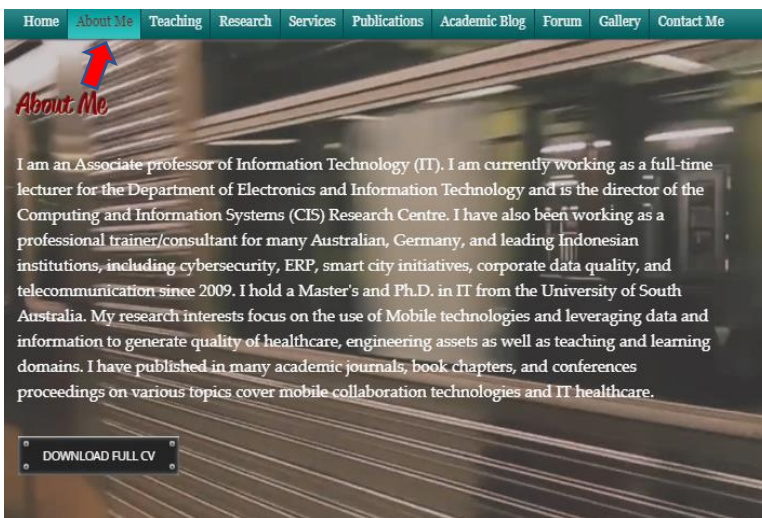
Home | About Me | Teaching | Research | Services | Publications | Academic Blog | Forum | Gallery | Contact Me

About Me

I am an Associate professor of Information Technology (IT). I am currently working as a full-time lecturer for the Department of Electronics and Information Technology and is the director of the Computing and Information Systems (CIS) Research Centre. I have also been working as a professional trainer/consultant for many Australian, Germany, and leading Indonesian institutions, including cybersecurity, ERP, smart city initiatives, corporate data quality, and telecommunication since 2009. I hold a Master's and Ph.D. in IT from the University of South Australia. My research interests focus on the use of Mobile technologies and leveraging data and information to generate quality of healthcare, engineering assets as well as teaching and learning domains. I have published in many academic journals, book chapters, and conferences proceedings on various topics cover mobile collaboration technologies and IT healthcare.

DOWNLOAD FULL CV